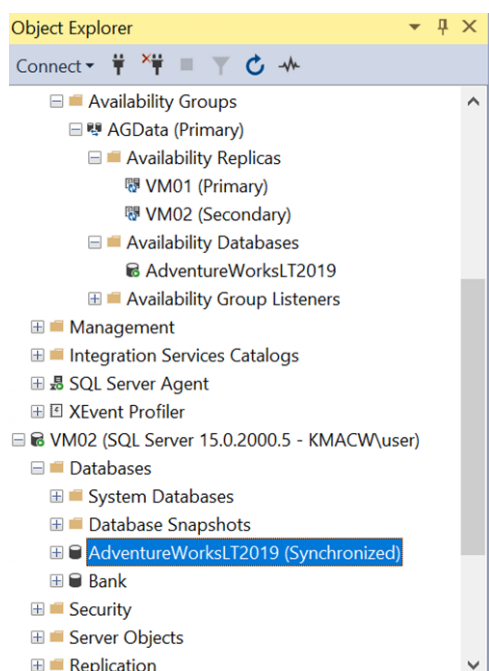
Object Explorer

Connect

Availability Groups
AGData (Primary)
Availability Replicas
VM01 (Primary)
VM02 (Secondary)
Availability Databases
AdventureWorksLT2019
Availability Group Listeners
Management
Integration Services Catalogs
SQL Server Agent
XEvent Profiler
VM02 (SQL Server 15.0.2000.5 - KMACW\user)
Databases
System Databases
Database Snapshots
AdventureWorksLT2019 (Synchronized)
Bank
Security
Server Objects
Replication